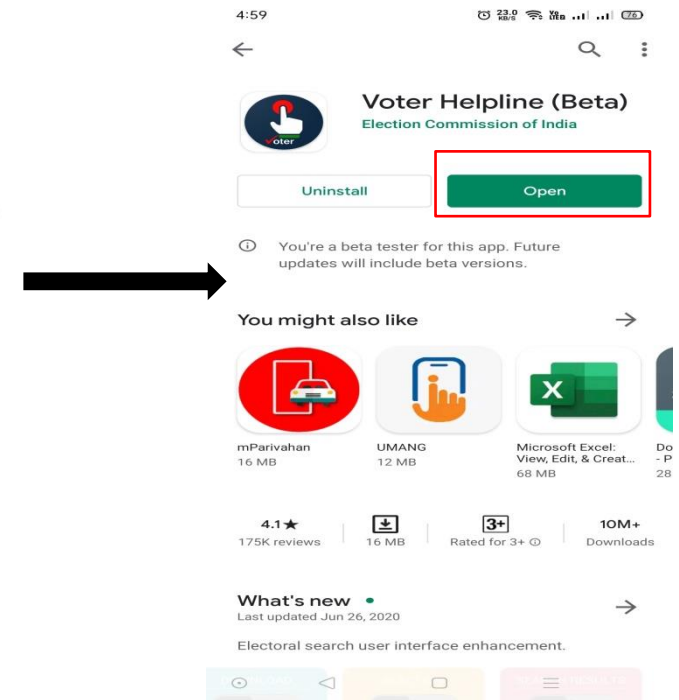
4:59 23.0 KB/S Vo LTE 76

Voter Helpline (Beta)
Election Commission of India

Voter

Uninstall
Open

You're a beta tester for this app. Future updates will include beta versions.

You might also like

mParivahan
16 MB

UMANG
12 MB

Microsoft Excel: View, Edit, & Creat...
68 MB

Do
- P
28

4.1★
175K reviews

16 MB

3+
Rated for 3+ ⓘ

10M+
Downloads

What's new •
Last updated Jun 26, 2020

Electoral search user interface enhancement.